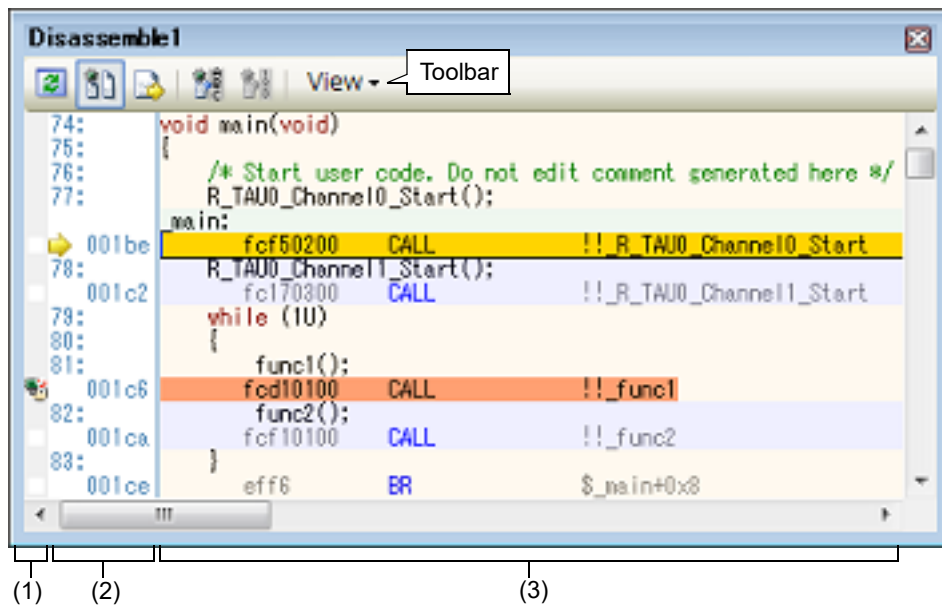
Disassemble1

View ▾ Toolbar

74: void main(void)
75: {
76: /* Start user code. Do not edit comment generated here */
77: R_TAU0_Channel0_Start();
_main:
001be fcf50200 CALL !!_R_TAU0_Channel0_Start
78: R_TAU0_Channel1_Start();
001c2 fc170300 CALL !!_R_TAU0_Channel1_Start
79: while (1U)
80: {
81: func1();
001c6 fcd10100 CALL !!_func1
82: func2();
001ca fcf10100 CALL !!_func2
83: }
001ce eff6 BR $_main+0x8

(1) (2) (3)